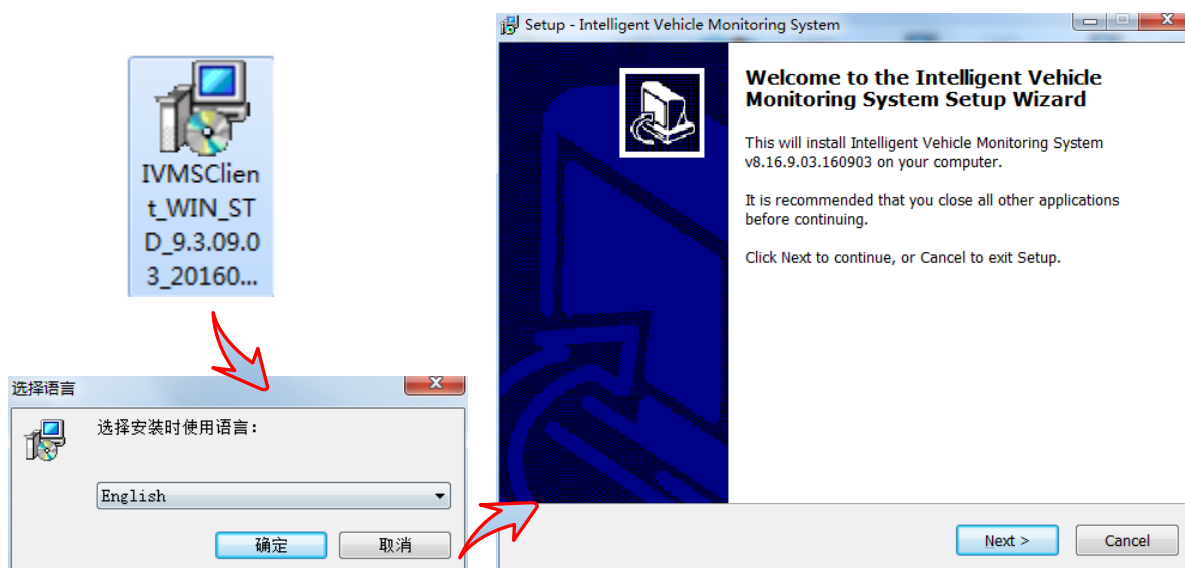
IVMSClient_WIN_STD_9.3.09.03_20160...

选择语言

选择安装时使用语言:

English

确定

取消

Setup - Intelligent Vehicle Monitoring System

Welcome to the Intelligent Vehicle Monitoring System Setup Wizard

This will install Intelligent Vehicle Monitoring System v8.16.9.03.160903 on your computer.

It is recommended that you close all other applications before continuing.

Click Next to continue, or Cancel to exit Setup.

Next >

Cancel